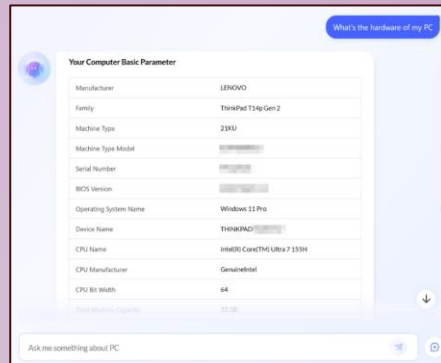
What's the hardware of my PC

Your Computer Basic Parameter

| | |
|---|---|
| Manufacturer | LENOVO |
| Family | ThinkPad T14p Gen 2 |
| Machine Type | 21KU |
| Machine Type Model | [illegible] |
| Serial Number | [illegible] |
| BIOS Version | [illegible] |
| Operating System Name | Windows 11 Pro |
| Device Name | THINKPAD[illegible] |
| CPU Name | Intel(R) Core(TM) Ultra 7 155H |
| CPU Manufacturer | GenuineIntel |
| CPU Bit Width | 64 |
| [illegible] | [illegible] |

Ask me something about PC